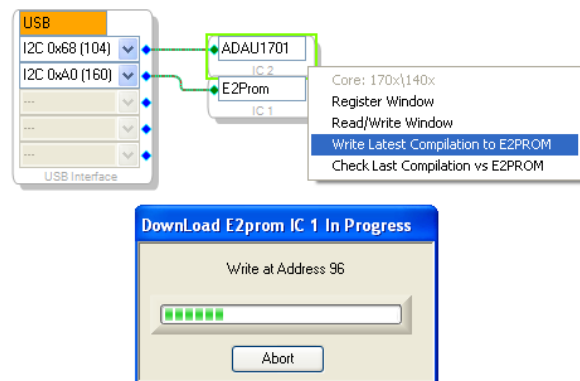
USB

I2C 0x68 (104)

I2C 0xA0 (160)

---

---

---

USB Interface

ADAU1701

IC 2

E2Prom

IC 1

Core: 170x\140x

Register Window

Read/Write Window

Write Latest Compilation to E2PROM

Check Last Compilation vs E2PROM

DownLoad E2prom IC 1 In Progress

Write at Address 96

Abort